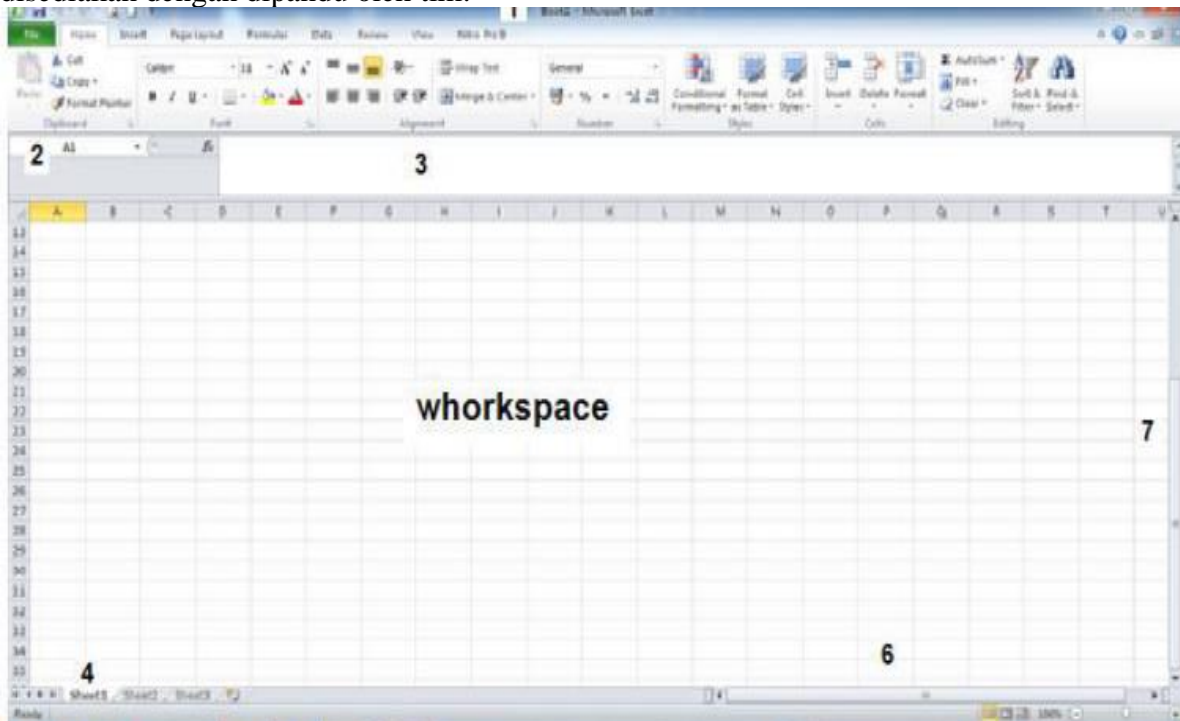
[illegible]

1 Book1 - Microsoft Excel

File Home Insert Page Layout Formulas Data Review View Nitro Pro 8

Cut
Copy
Format Painter
Paste
Clipboard

Calibri 11 A A
B I U
Font

Wrap Text
Merge & Center
Alignment

General
% ,
Number

Conditional Formatting
Format as Table
Cell Styles
Styles

Insert Delete Format
Cells

AutoSum
Fill
Clear
Sort & Filter
Find & Select
Editing

2 A1 fx

3

| | A | B | C | D | E | F | G | H | I | J | K | L | M | N | O | P | Q | R | S | T | U |
|---|---|---|---|---|---|---|---|---|---|---|---|---|---|---|---|---|---|---|---|---|---|
| 13 | | | | | | | | | | | | | | | | | | | | | |
| 14 | | | | | | | | | | | | | | | | | | | | | |
| 15 | | | | | | | | | | | | | | | | | | | | | |
| 16 | | | | | | | | | | | | | | | | | | | | | |
| 17 | | | | | | | | | | | | | | | | | | | | | |
| 18 | | | | | | | | | | | | | | | | | | | | | |
| 19 | | | | | | | | | | | | | | | | | | | | | |
| 20 | | | | | | | | | | | | | | | | | | | | | |
| 21 | | | | | | | | | | | | | | | | | | | | | |
| 22 | | | | | | | | | | | | | | | | | | | | | |
| 23 | | | | | | | | | | | | | | | | | | | | | |
| 24 | | | | | | | | | | | | | | | | | | | | | |
| 25 | | | | | | | | | | | | | | | | | | | | | |
| 26 | | | | | | | | | | | | | | | | | | | | | |
| 27 | | | | | | | | | | | | | | | | | | | | | |
| 28 | | | | | | | | | | | | | | | | | | | | | |
| 29 | | | | | | | | | | | | | | | | | | | | | |
| 30 | | | | | | | | | | | | | | | | | | | | | |
| 31 | | | | | | | | | | | | | | | | | | | | | |
| 32 | | | | | | | | | | | | | | | | | | | | | |
| 33 | | | | | | | | | | | | | | | | | | | | | |
| 34 | | | | | | | | | | | | | | | | | | | | | |
| 35 | | | | | | | | | | | | | | | | | | | | | |

whorkspace

7

4 Sheet1 Sheet2 Sheet3

6

Ready 100%